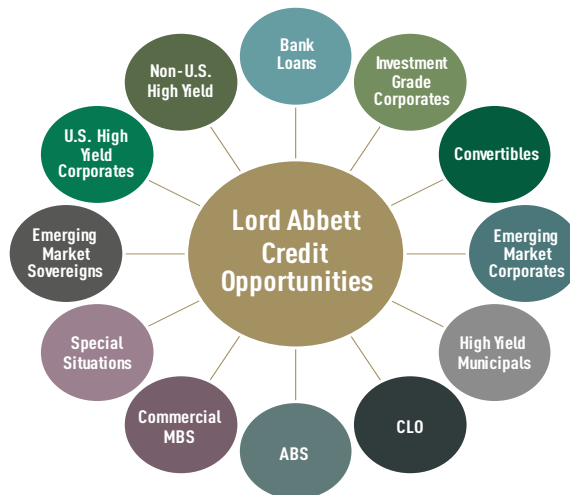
Lord Abbett Credit Opportunities

Bank Loans

Investment Grade Corporates

Convertibles

Emerging Market Corporates

High Yield Municipals

CLO

ABS

Commercial MBS

Special Situations

Emerging Market Sovereigns

U.S. High Yield Corporates

Non-U.S. High Yield